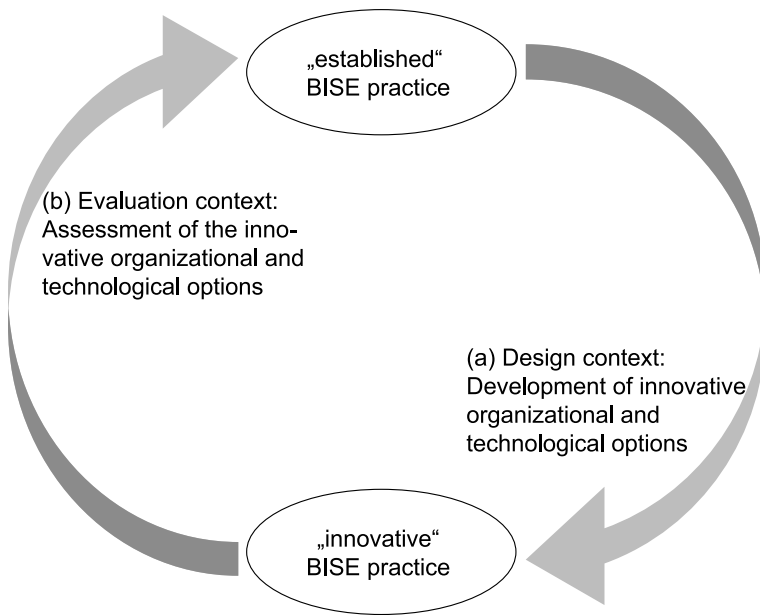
„established“ BISE practice

(b) Evaluation context: Assessment of the innovative organizational and technological options

(a) Design context: Development of innovative organizational and technological options

„innovative“ BISE practice